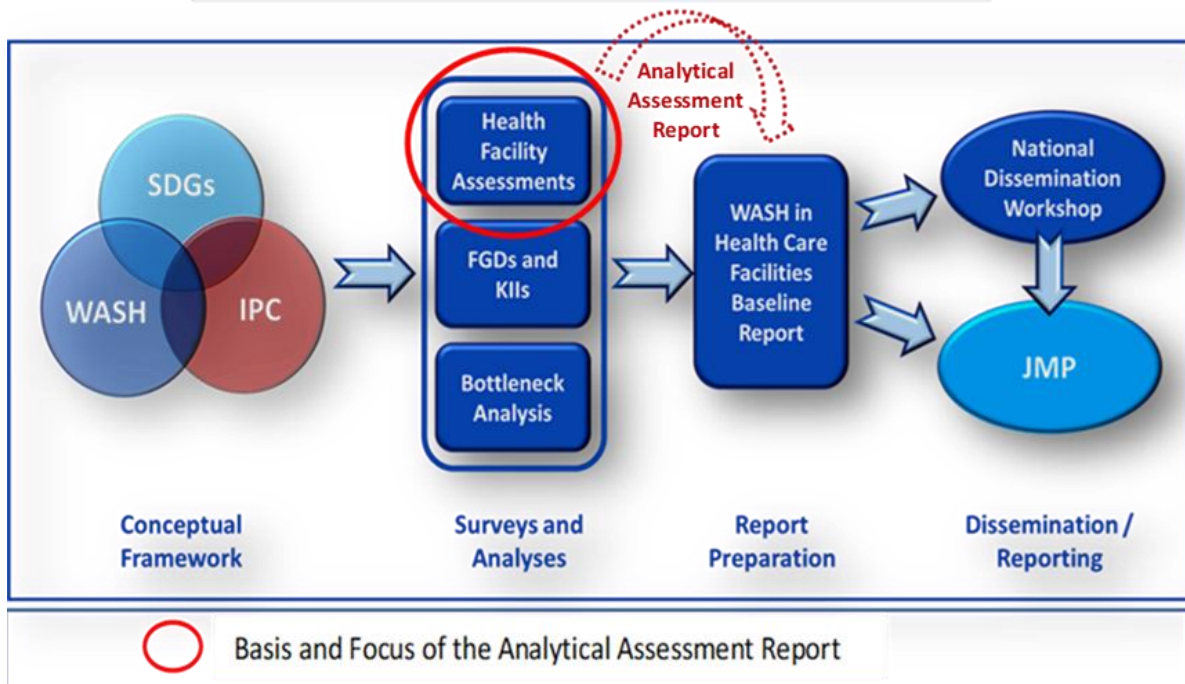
SDGs
WASH
IPC

Health Facility Assessments
FGDs and KIIs
Bottleneck Analysis

Analytical Assessment Report

WASH in Health Care Facilities Baseline Report

National Dissemination Workshop
JMP

Conceptual Framework
Surveys and Analyses
Report Preparation
Dissemination / Reporting

Basis and Focus of the Analytical Assessment Report